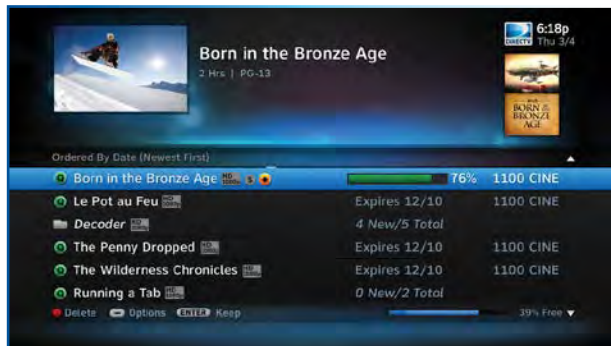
6:18p
Thu 3/4

Born in the Bronze Age
2 Hrs | PG-13

BORN IN THE BRONZE AGE

Ordered By Date (Newest First)

| | | |
|---|---|---|
| Born in the Bronze Age | 76% | 1100 CINE |
| Le Pot au Feu | Expires 12/10 | 1100 CINE |
| Decoder | 4 New/5 Total | |
| The Penny Dropped | Expires 12/10 | 1100 CINE |
| The Wilderness Chronicles | Expires 12/10 | 1100 CINE |
| Running a Tab | 0 New/2 Total | |

Delete Options ENTER Keep 39% Free